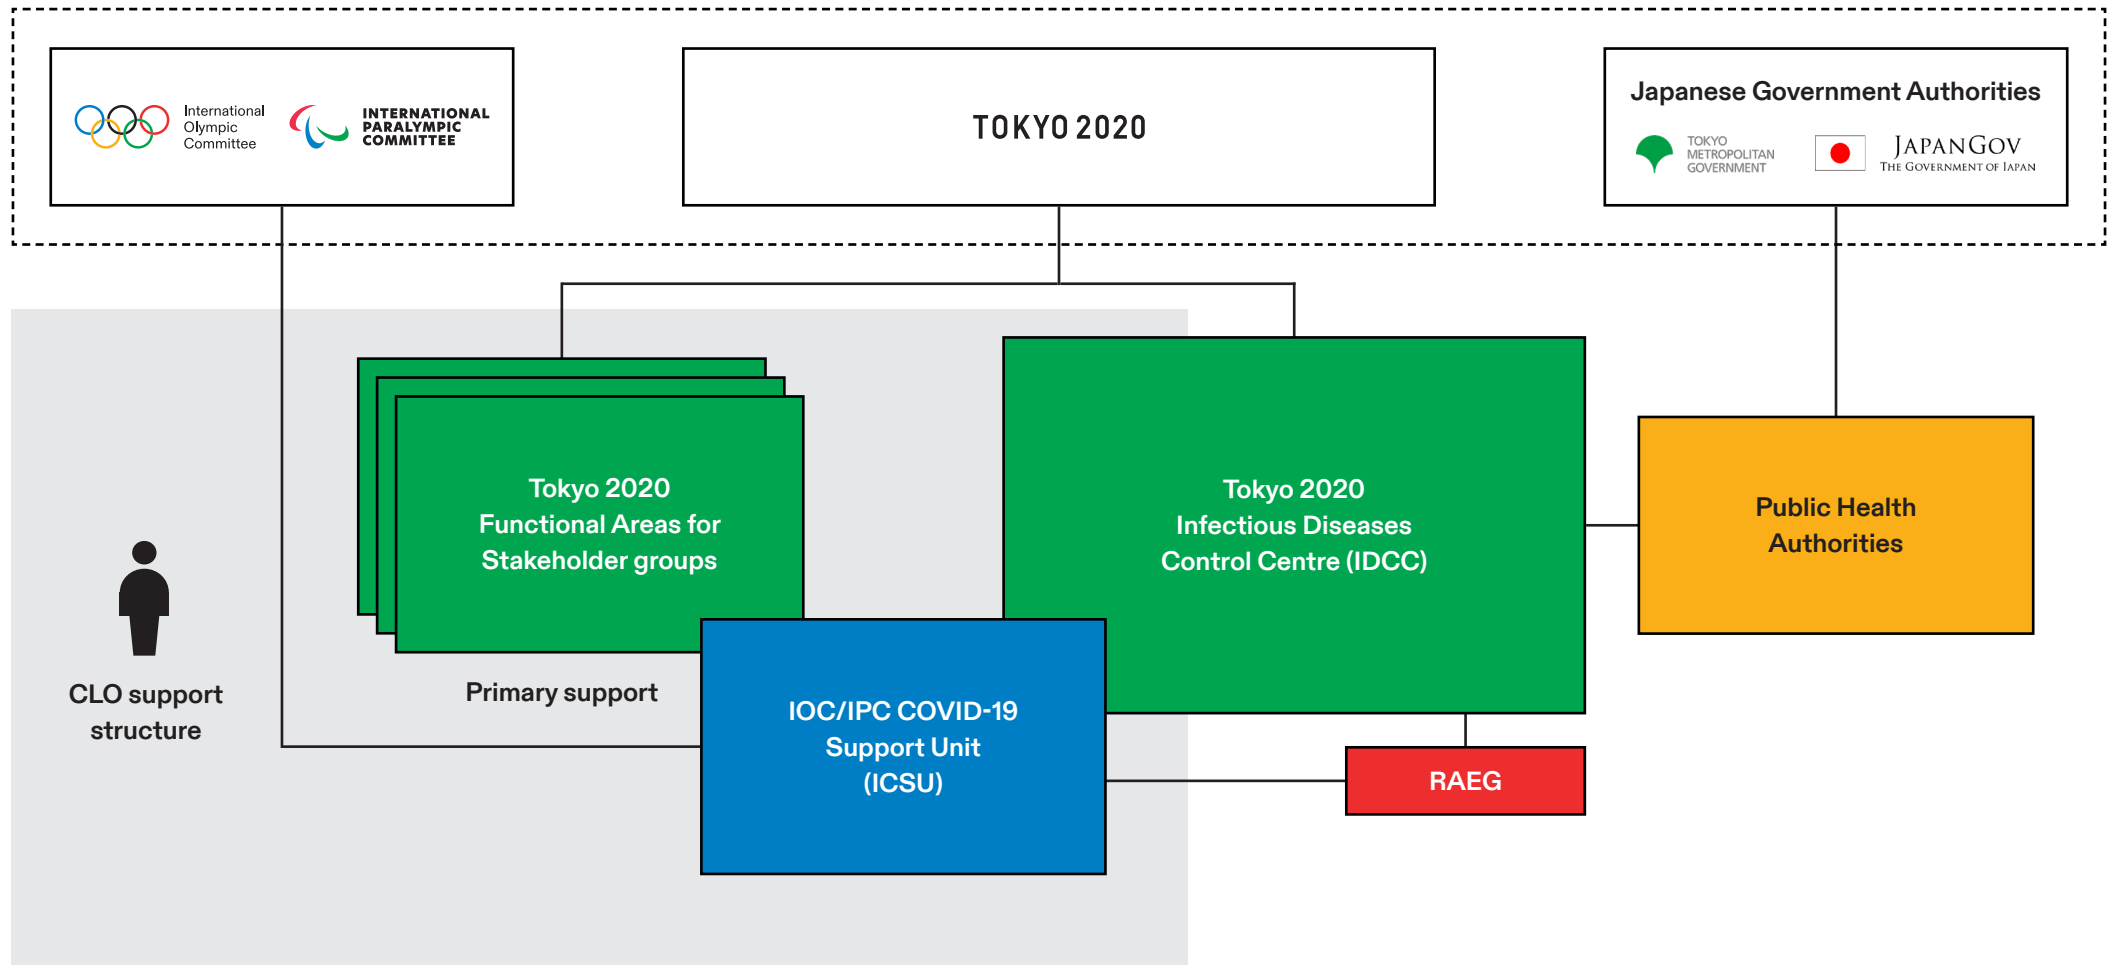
International Olympic Committee

INTERNATIONAL PARALYMPIC COMMITTEE

TOKYO 2020

Japanese Government Authorities

TOKYO METROPOLITAN GOVERNMENT

JAPANGOV
THE GOVERNMENT OF JAPAN

Tokyo 2020
Functional Areas for
Stakeholder groups

Tokyo 2020
Infectious Diseases
Control Centre (IDCC)

Public Health
Authorities

CLO support
structure

Primary support

IOC/IPC COVID-19
Support Unit
(ICSU)

RAEG